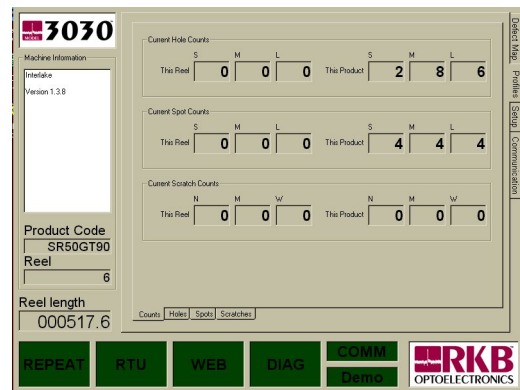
MODEL 3030

Machine Information

Interlake

Version 1.3.8

Product Code
SR50GT90
Reel
6

Reel length
000517.6

Current Hole Counts

| | S | M | L | | S | M | L |
|---|---|---|---|---|---|---|---|
| This Reel | 0 | 0 | 0 | This Product | 2 | 8 | 6 |

Current Spot Counts

| | S | M | L | | S | M | L |
|---|---|---|---|---|---|---|---|
| This Reel | 0 | 0 | 0 | This Product | 4 | 4 | 4 |

Current Scratch Counts

| | N | M | W | | N | M | W |
|---|---|---|---|---|---|---|---|
| This Reel | 0 | 0 | 0 | This Product | 0 | 0 | 0 |

Counts Holes Spots Scratches

Defect Map. Profiles Setup Communication

REPEAT RTU WEB DIAG COMM Demo

RKB OPTOELECTRONICS